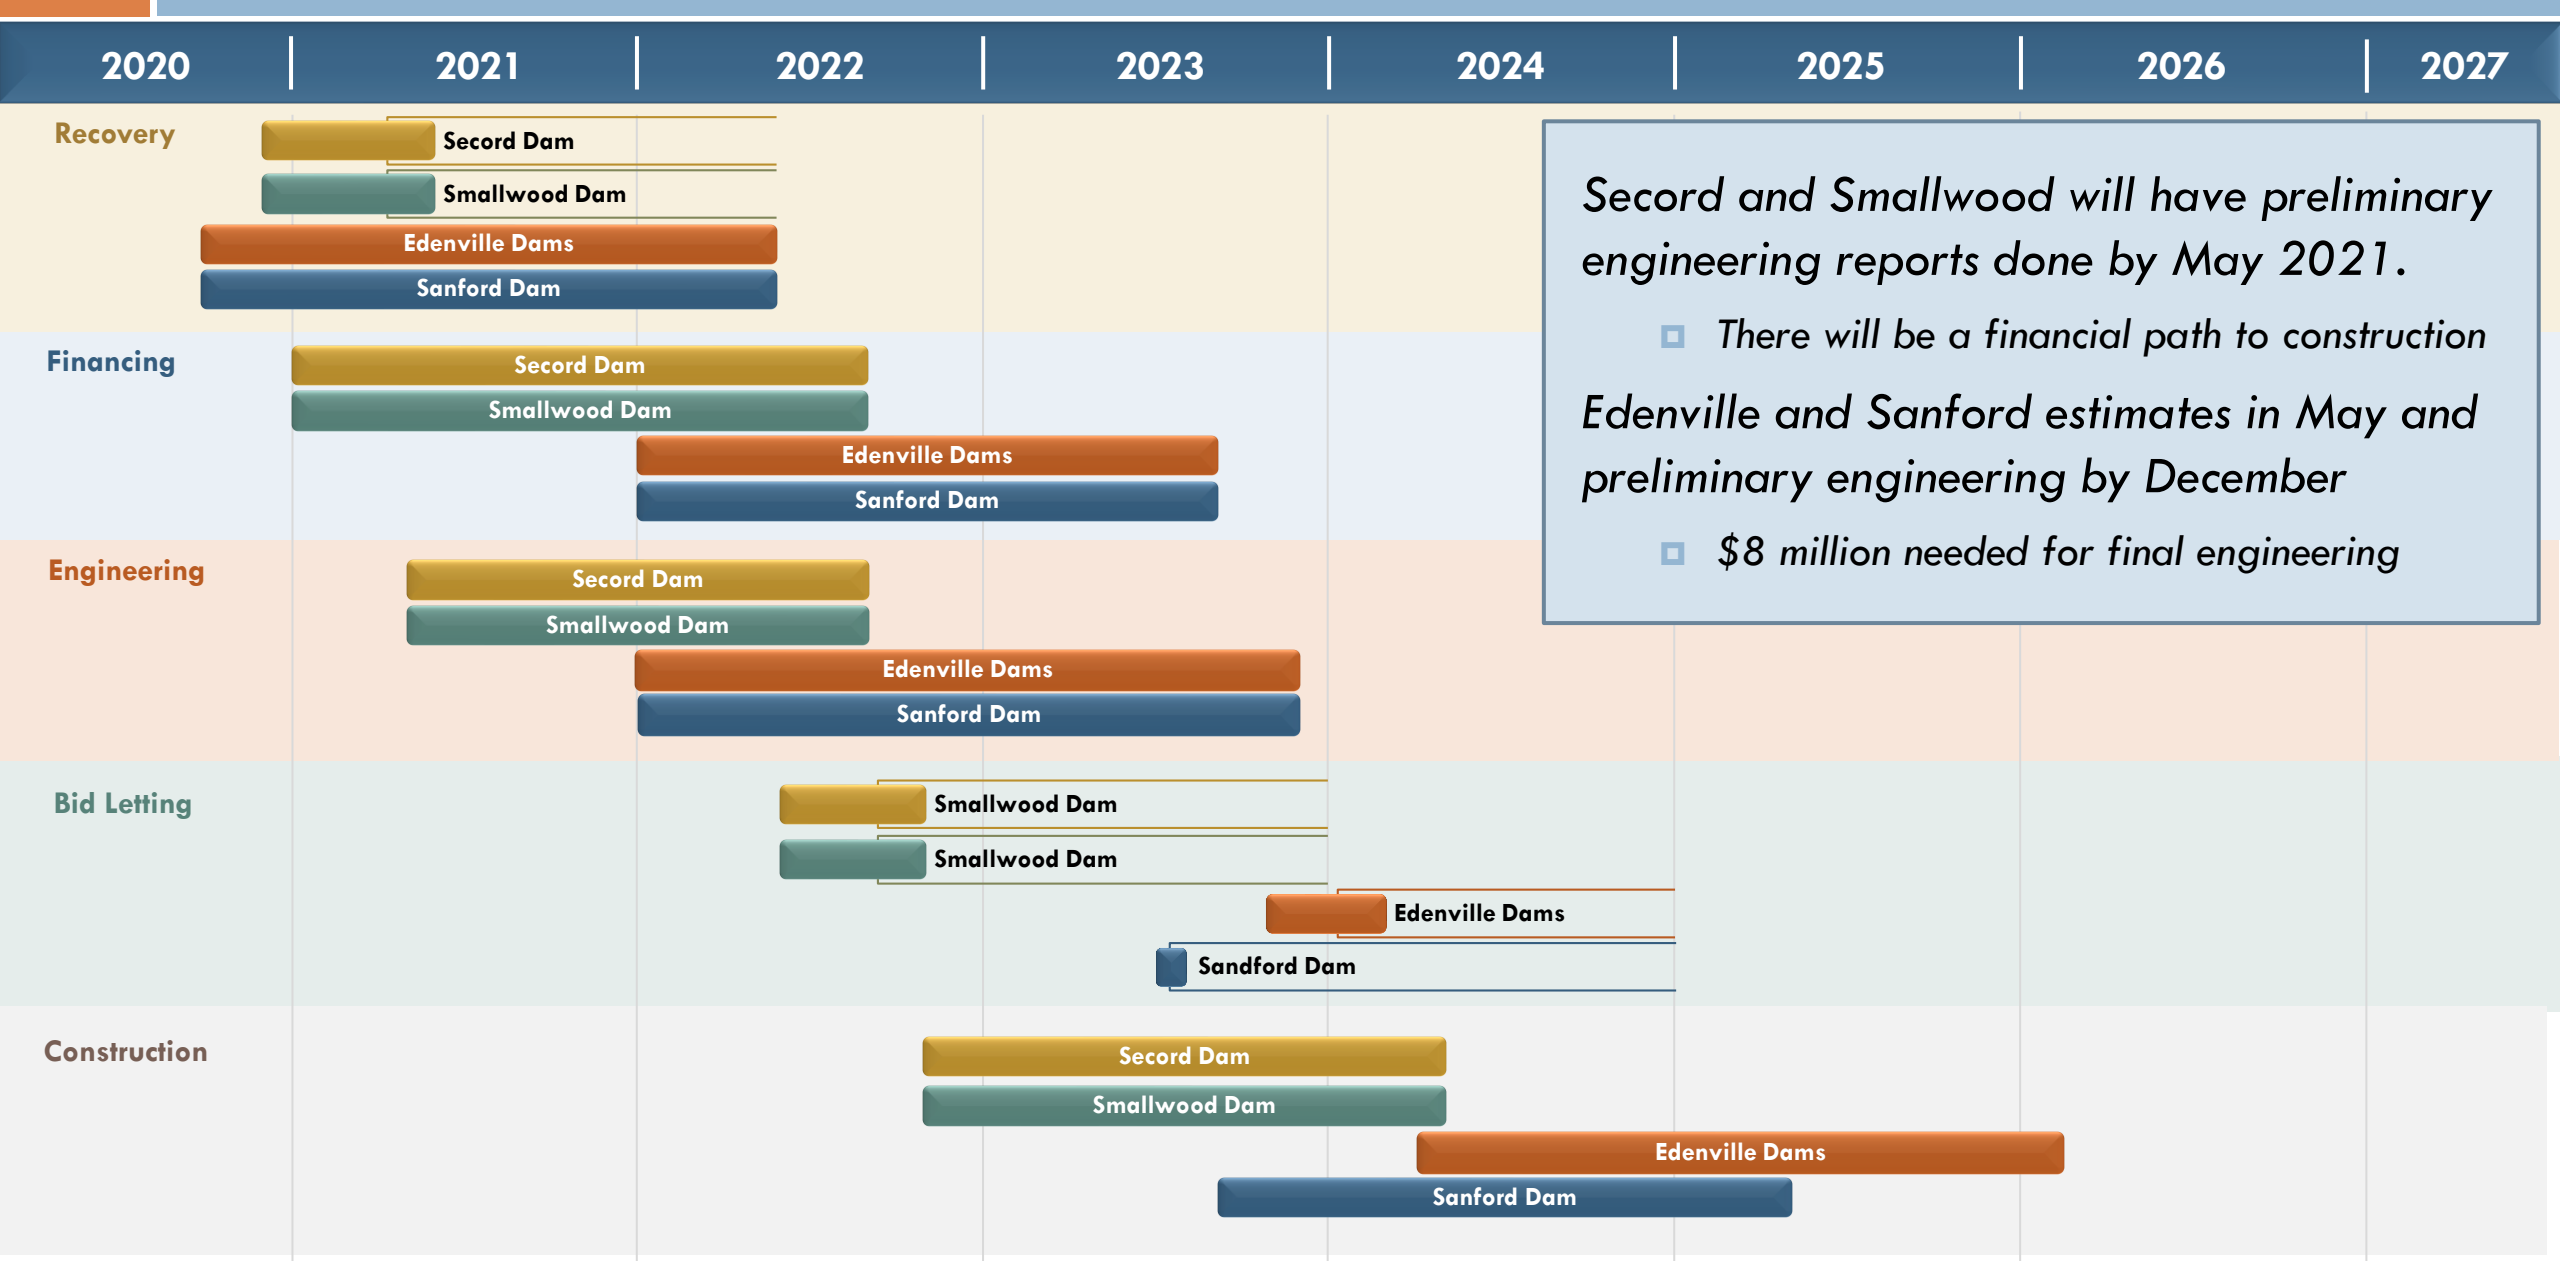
2020 2021 2022 2023 2024 2025 2026 2027

Recovery
Secord Dam
Smallwood Dam
Edenville Dams
Sanford Dam

Financing
Secord Dam
Smallwood Dam
Edenville Dams
Sanford Dam

Engineering
Secord Dam
Smallwood Dam
Edenville Dams
Sanford Dam

Bid Letting
Smallwood Dam
Smallwood Dam
Edenville Dams
Sandford Dam

Construction
Secord Dam
Smallwood Dam
Edenville Dams
Sanford Dam

Secord and Smallwood will have preliminary engineering reports done by May 2021.

There will be a financial path to construction

Edenville and Sanford estimates in May and preliminary engineering by December

$8 million needed for final engineering